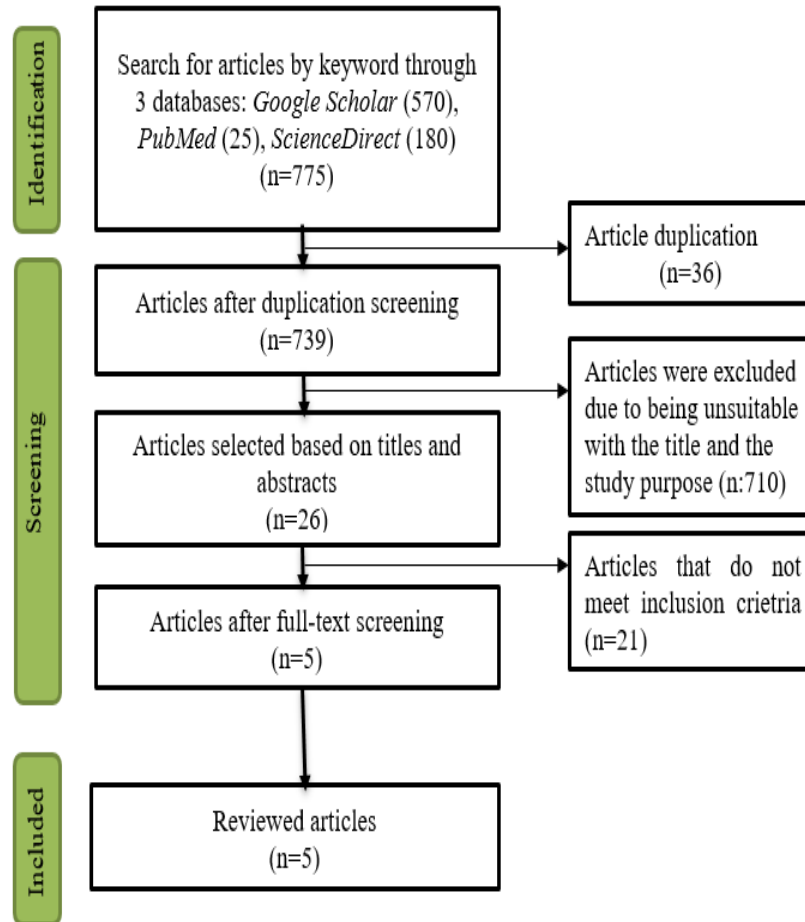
Identification

Search for articles by keyword through 3 databases: Google Scholar (570), PubMed (25), ScienceDirect (180) (n=775)

Article duplication (n=36)

Screening

Articles after duplication screening (n=739)

Articles were excluded due to being unsuitable with the title and the study purpose (n:710)

Articles selected based on titles and abstracts (n=26)

Articles that do not meet inclusion crietria (n=21)

Articles after full-text screening (n=5)

Included

Reviewed articles (n=5)